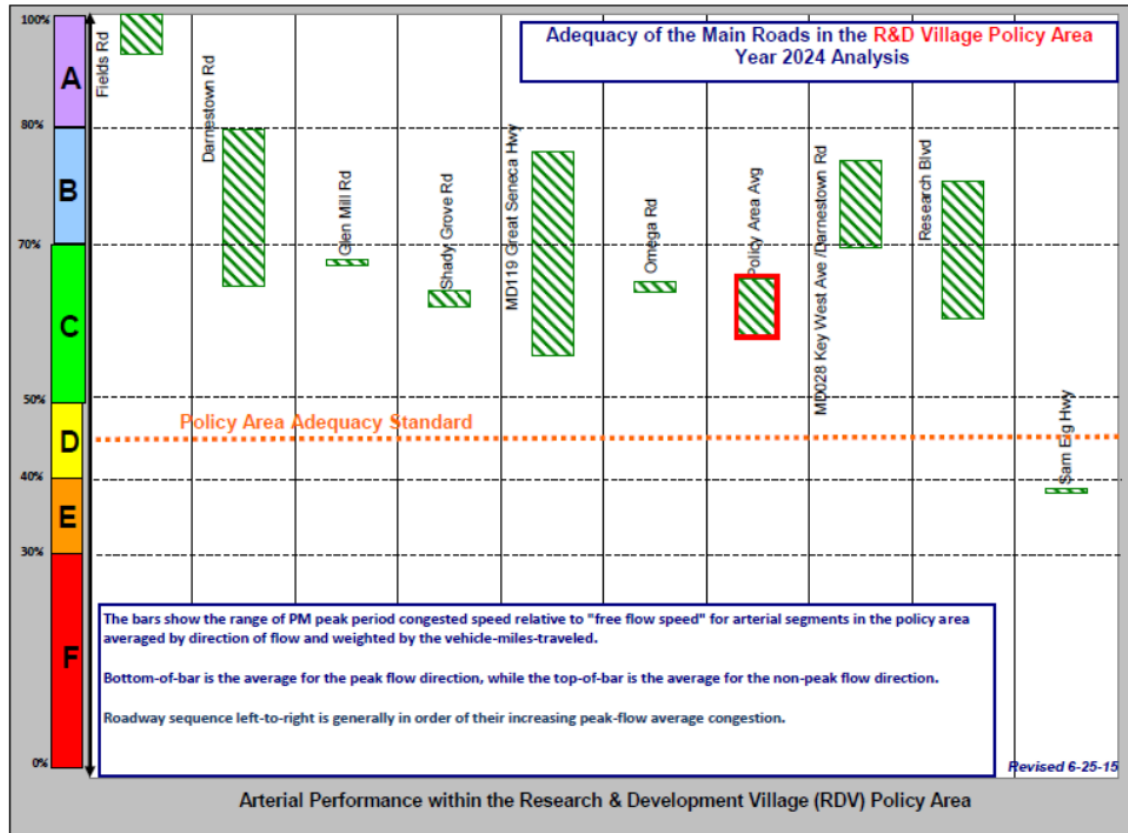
Adequacy of the Main Roads in the R&D Village Policy Area
Year 2024 Analysis

100%
80%
70%
50%
40%
30%
0%

A
B
C
D
E
F

Fields Rd
Darnestown Rd
Glen Mill Rd
Shady Grove Rd
MD119 Great Seneca Hwy
Omega Rd
Policy Area Avg
MD028 Key West Ave /Darnestown Rd
Research Blvd
Sam Eig Hwy

Policy Area Adequacy Standard

The bars show the range of PM peak period congested speed relative to "free flow speed" for arterial segments in the policy area averaged by direction of flow and weighted by the vehicle-miles-traveled.

Bottom-of-bar is the average for the peak flow direction, while the top-of-bar is the average for the non-peak flow direction.

Roadway sequence left-to-right is generally in order of their increasing peak-flow average congestion.

Revised 6-25-15

Arterial Performance within the Research & Development Village (RDV) Policy Area